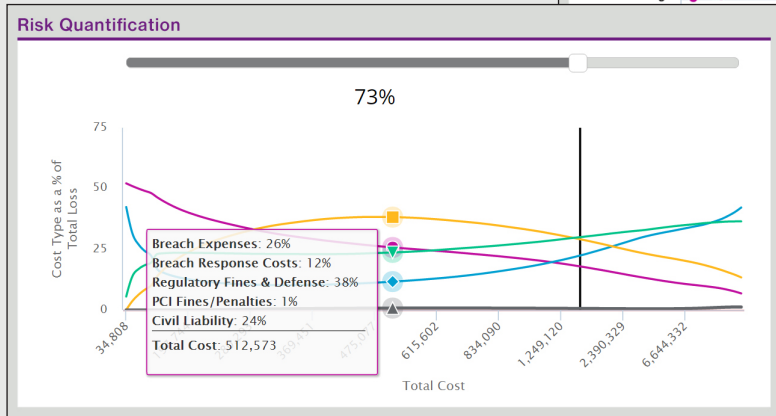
Risk Quantification

73%

75
50
25
0

Cost Type as a % of Total Loss

Breach Expenses: 26%
Breach Response Costs: 12%
Regulatory Fines & Defense: 38%
PCI Fines/Penalties: 1%
Civil Liability: 24%
Total Cost: 512,573

34,808
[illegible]
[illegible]
369,4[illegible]
475,0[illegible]
615,602
834,090
1,249,120
2,390,329
6,644,332

Total Cost